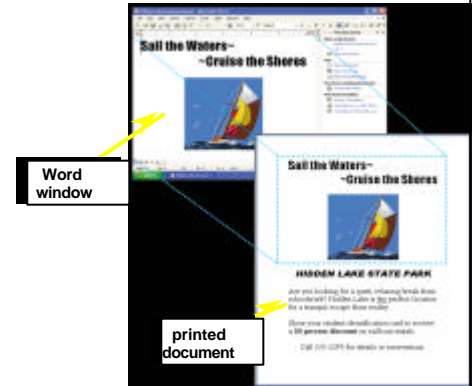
Sail the Waters~
~Cruise the Shores

Word window

Sail the Waters~
~Cruise the Shores

HIDDEN LAKE STATE PARK

Are you looking for a quiet, relaxing break from schoolwork? Hidden Lake is the perfect location for a tranquil escape from reality.

Show your student identification card to receive a 10 percent discount on weekend rentals.

Call 555-1295 for details or reservations.

printed document